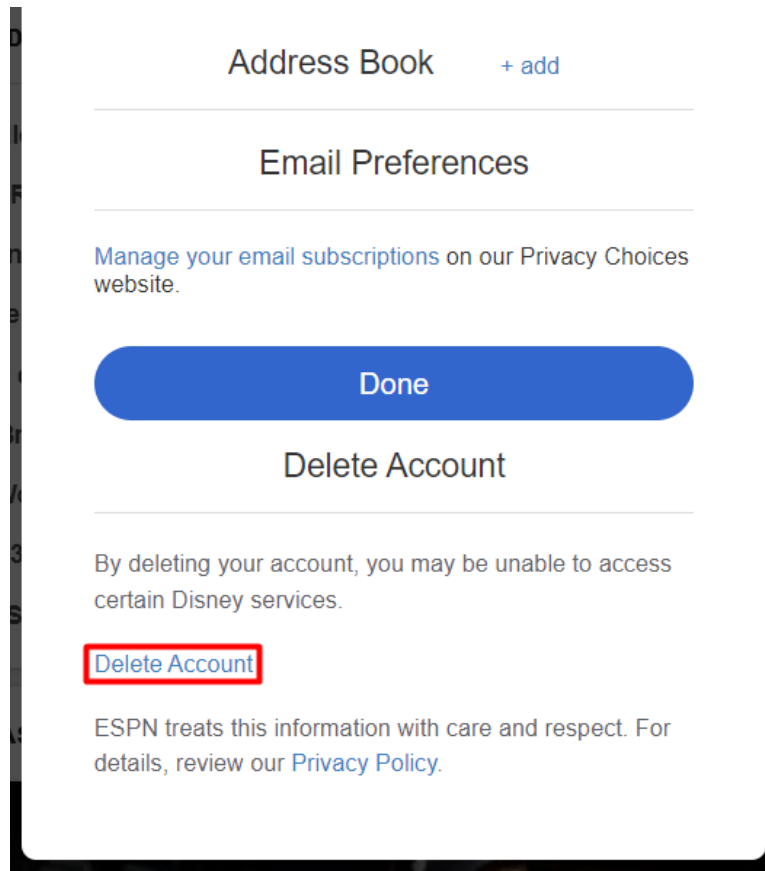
Address Book + add

Email Preferences

Manage your email subscriptions on our Privacy Choices website.

Done

Delete Account

By deleting your account, you may be unable to access certain Disney services.

Delete Account

ESPN treats this information with care and respect. For details, review our Privacy Policy.